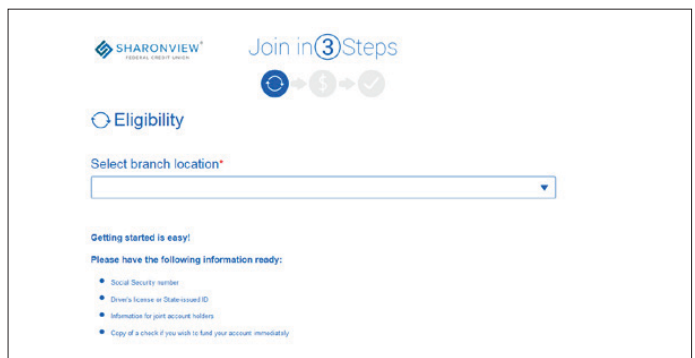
SHARONVIEW®
FEDERAL CREDIT UNION

Join in 3 Steps

Eligibility

Select branch location*

Getting started is easy!

Please have the following information ready:

- Social Security number
- Driver's license or State-issued ID
- Information for joint account holders
- Copy of a check if you wish to fund your account immediately